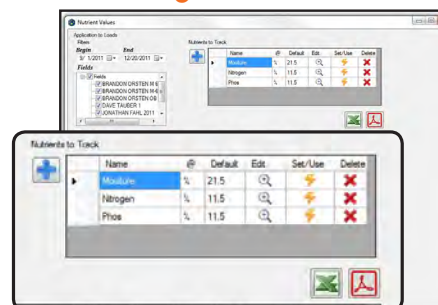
Nutrient Values

Application to Loads

Filters

Begin

End

3/ 1/2011

12/20/2011

Fields

Fields

BRANDON ORSTEN M 6

BRANDON ORSTEN M 6

BRANDON ORSTEN 08

DAVE TAUBER 1

JONATHAN FAHL 2011

Nutrients to Track

| | Name | @ | Default | Edit | Set/Use | Delete |
|---|---|---|---|---|---|---|
| ▸ | Moisture | % | 21.5 | | | |
| | Nitrogen | % | 11.5 | | | |
| | Phos | % | 11.5 | | | |

Nutrients to Track

| | Name | @ | Default | Edit | Set/Use | Delete |
|---|---|---|---|---|---|---|
| ▸ | Moisture | % | 21.5 | | | |
| | Nitrogen | % | 11.5 | | | |
| | Phos | % | 11.5 | | | |